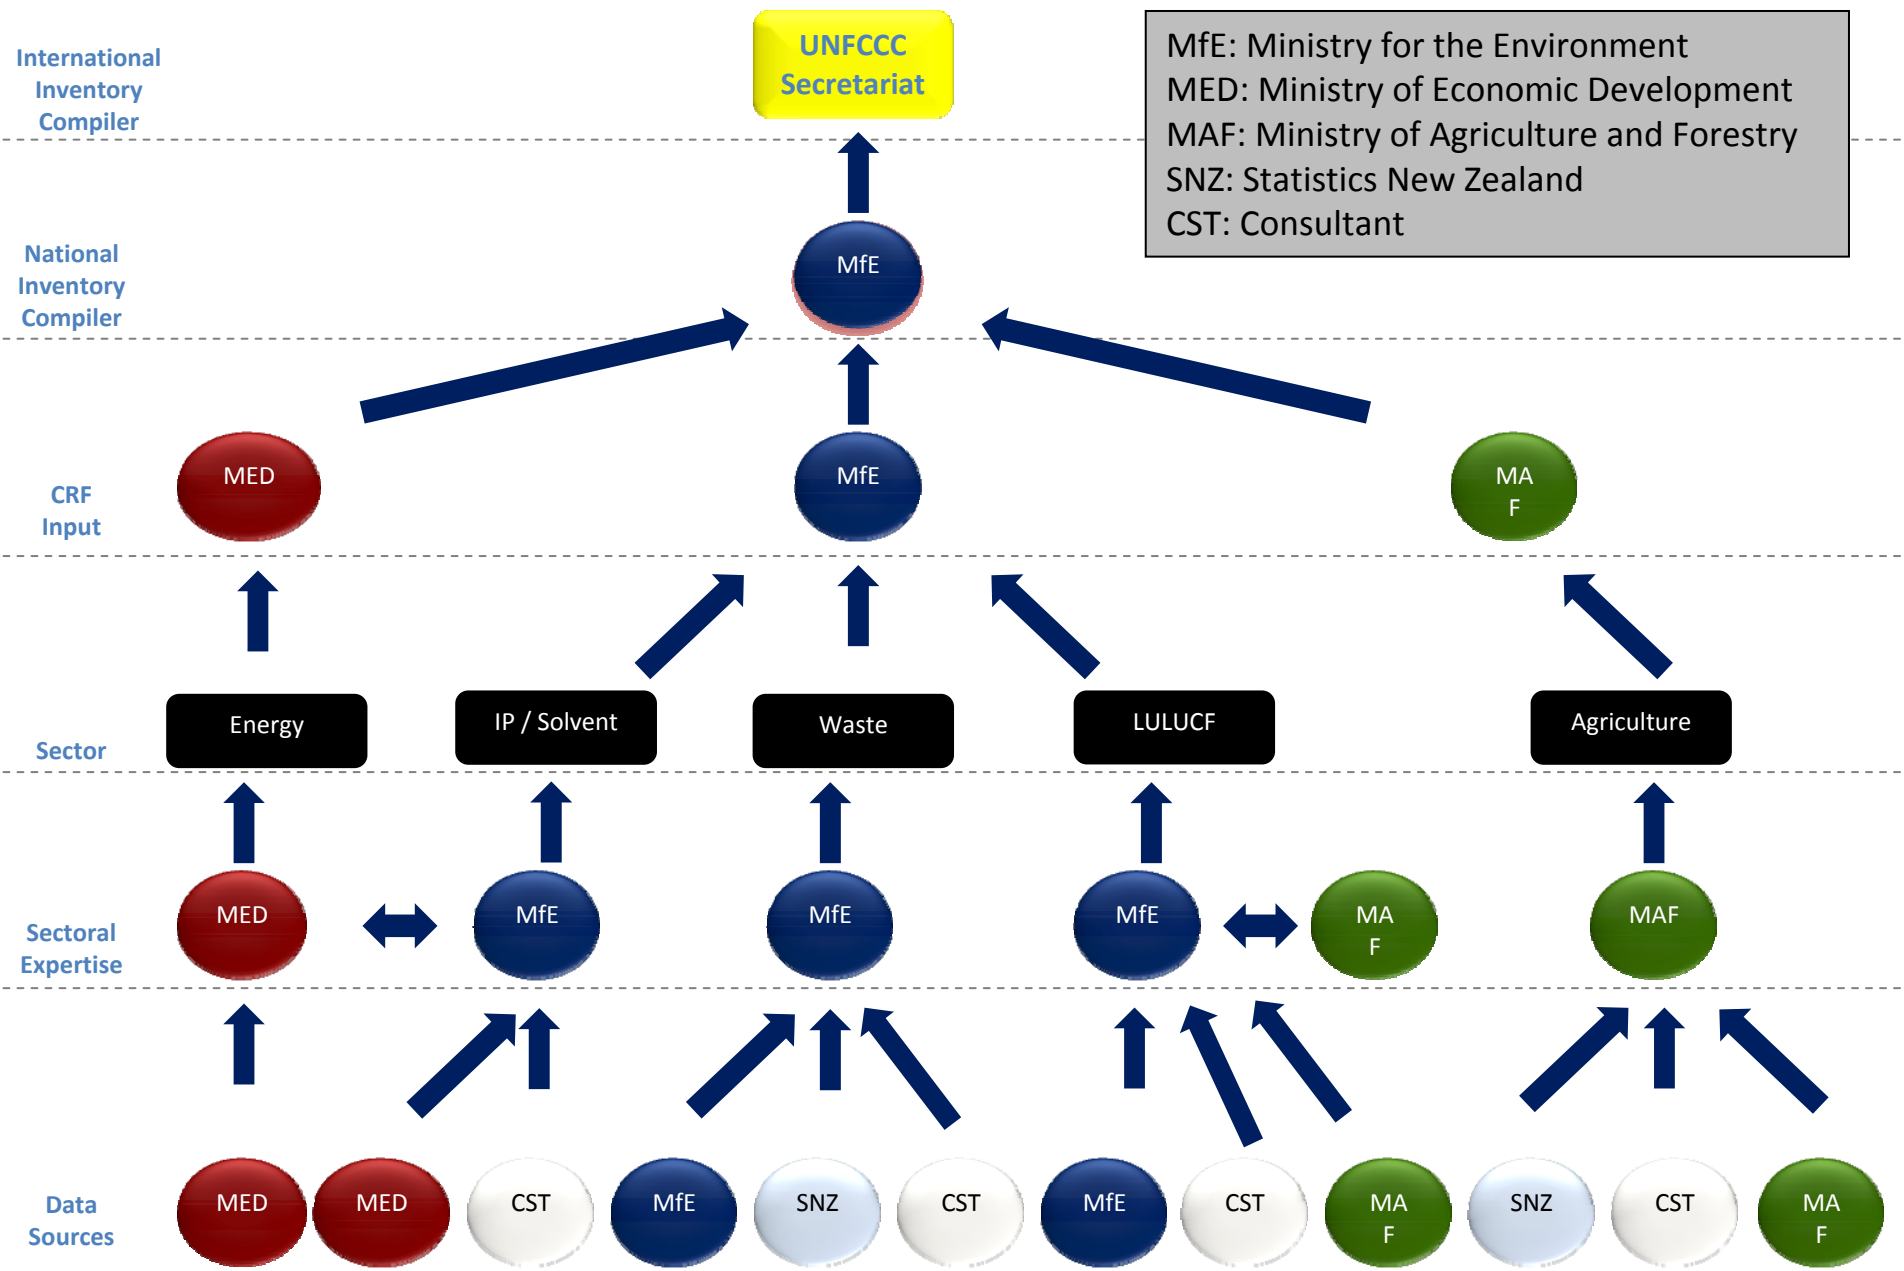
International Inventory Compiler

UNFCCC Secretariat

MfE: Ministry for the Environment
MED: Ministry of Economic Development
MAF: Ministry of Agriculture and Forestry
SNZ: Statistics New Zealand
CST: Consultant

National Inventory Compiler

MfE

CRF Input

MED

MfE

MA F

Sector

Energy

IP / Solvent

Waste

LULUCF

Agriculture

Sectoral Expertise

MED

MfE

MfE

MfE

MA F

MAF

Data Sources

MED

MED

CST

MfE

SNZ

CST

MfE

CST

MA F

SNZ

CST

MA F